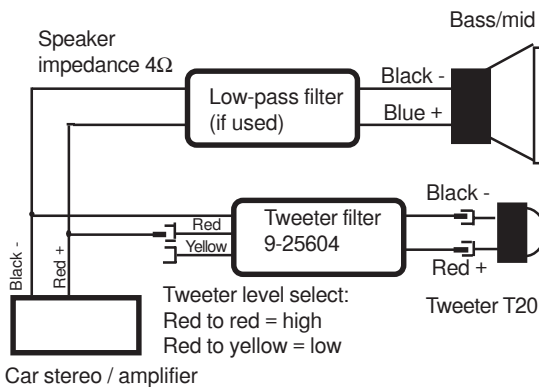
Bass/mid

Speaker impedance 4Ω

Low-pass filter (if used)

Black -

Blue +

Black -

Red

Yellow

Tweeter filter 9-25604

Red +

Black -

Red +

Tweeter level select:
Red to red = high
Red to yellow = low

Tweeter T20

Car stereo / amplifier